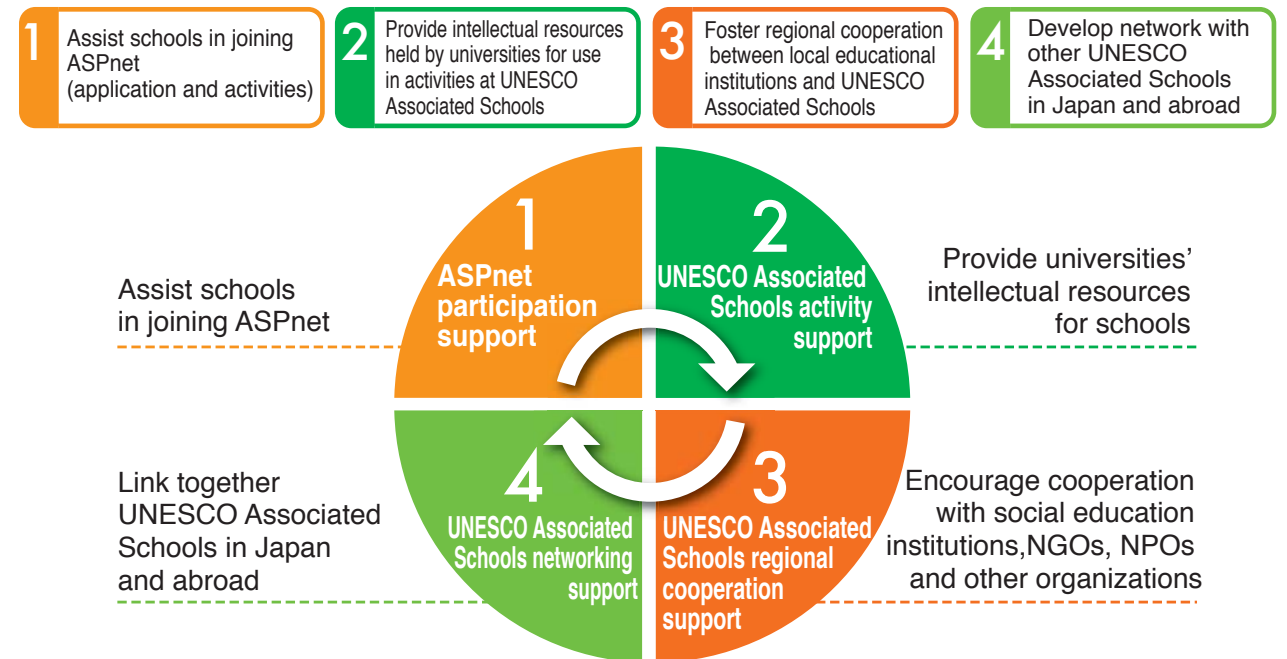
1 Assist schools in joining ASPnet (application and activities)

2 Provide intellectual resources held by universities for use in activities at UNESCO Associated Schools

3 Foster regional cooperation between local educational institutions and UNESCO Associated Schools

4 Develop network with other UNESCO Associated Schools in Japan and abroad

Assist schools in joining ASPnet

1 ASPnet participation support

2 UNESCO Associated Schools activity support

Provide universities' intellectual resources for schools

Link together UNESCO Associated Schools in Japan and abroad

4 UNESCO Associated Schools networking support

3 UNESCO Associated Schools regional cooperation support

Encourage cooperation with social education institutions,NGOs, NPOs and other organizations